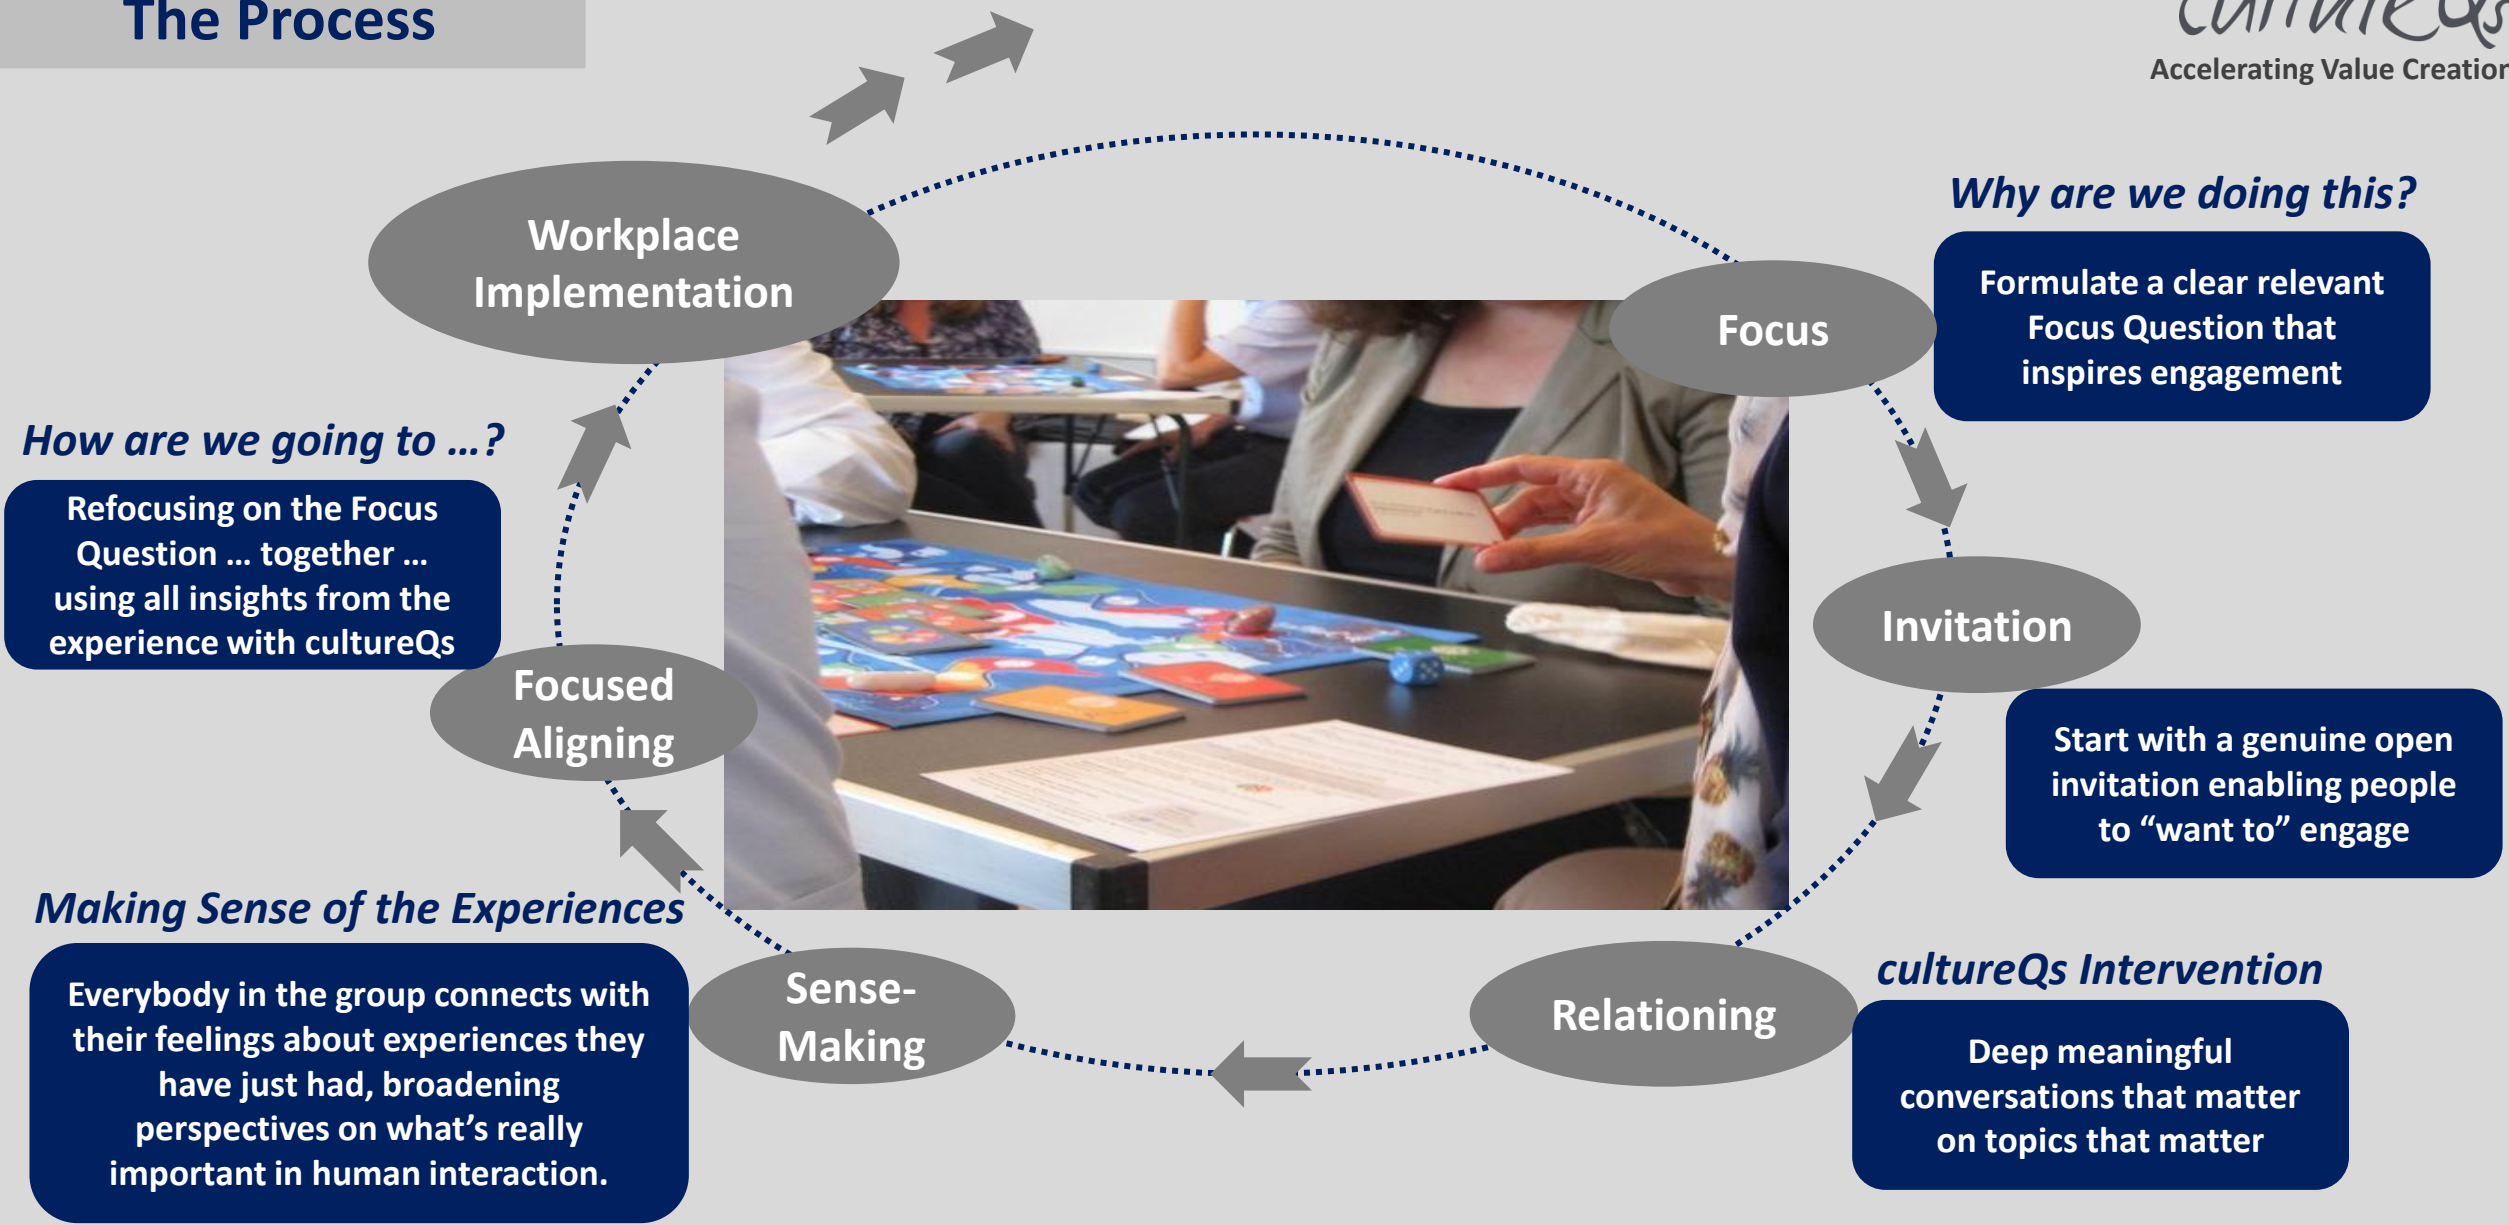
The Process

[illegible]
Accelerating Value Creation

Workplace Implementation

Why are we doing this?

Focus

Formulate a clear relevant Focus Question that inspires engagement

How are we going to …?

Refocusing on the Focus Question … together … using all insights from the experience with cultureQs

Focused Aligning

Invitation

Start with a genuine open invitation enabling people to "want to" engage

Making Sense of the Experiences

Everybody in the group connects with their feelings about experiences they have just had, broadening perspectives on what's really important in human interaction.

Sense-Making

Relationing

cultureQs Intervention

Deep meaningful conversations that matter on topics that matter